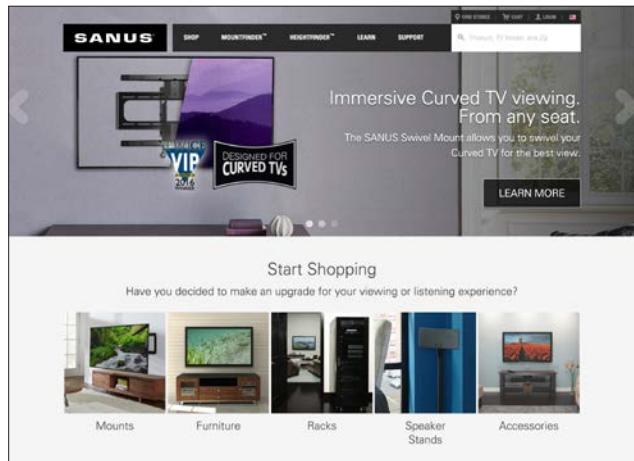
SANUS

SHOP MOUNTFINDER™ HEIGHTFINDER™ LEARN SUPPORT

FIND STORES CART LOGIN

Product, TV Model, and Zip

Immersive Curved TV viewing. From any seat.

The SANUS Swivel Mount allows you to swivel your Curved TV for the best view.

LEARN MORE

VIP 2016

DESIGNED FOR CURVED TVs

Start Shopping

Have you decided to make an upgrade for your viewing or listening experience?

Mounts

Furniture

Racks

Speaker Stands

Accessories